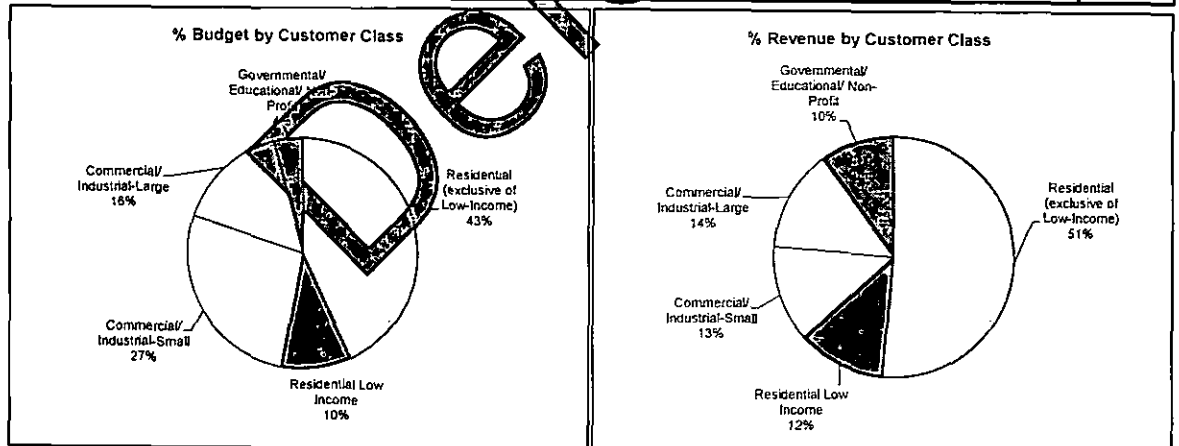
% Budget by Customer Class

Governmental/ Educational/ Non-Profi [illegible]

Commercial/ Industrial-Large 16%

Residential (exclusive of Low-Income) 43%

Commercial/ Industrial-Small 27%

Residential Low Income 10%

% Revenue by Customer Class

Governmental/ Educational/ Non-Profit 10%

Commercial/ Industrial-Large 14%

Residential (exclusive of Low-Income) 51%

Commercial/ Industrial-Small 13%

Residential Low Income 12%